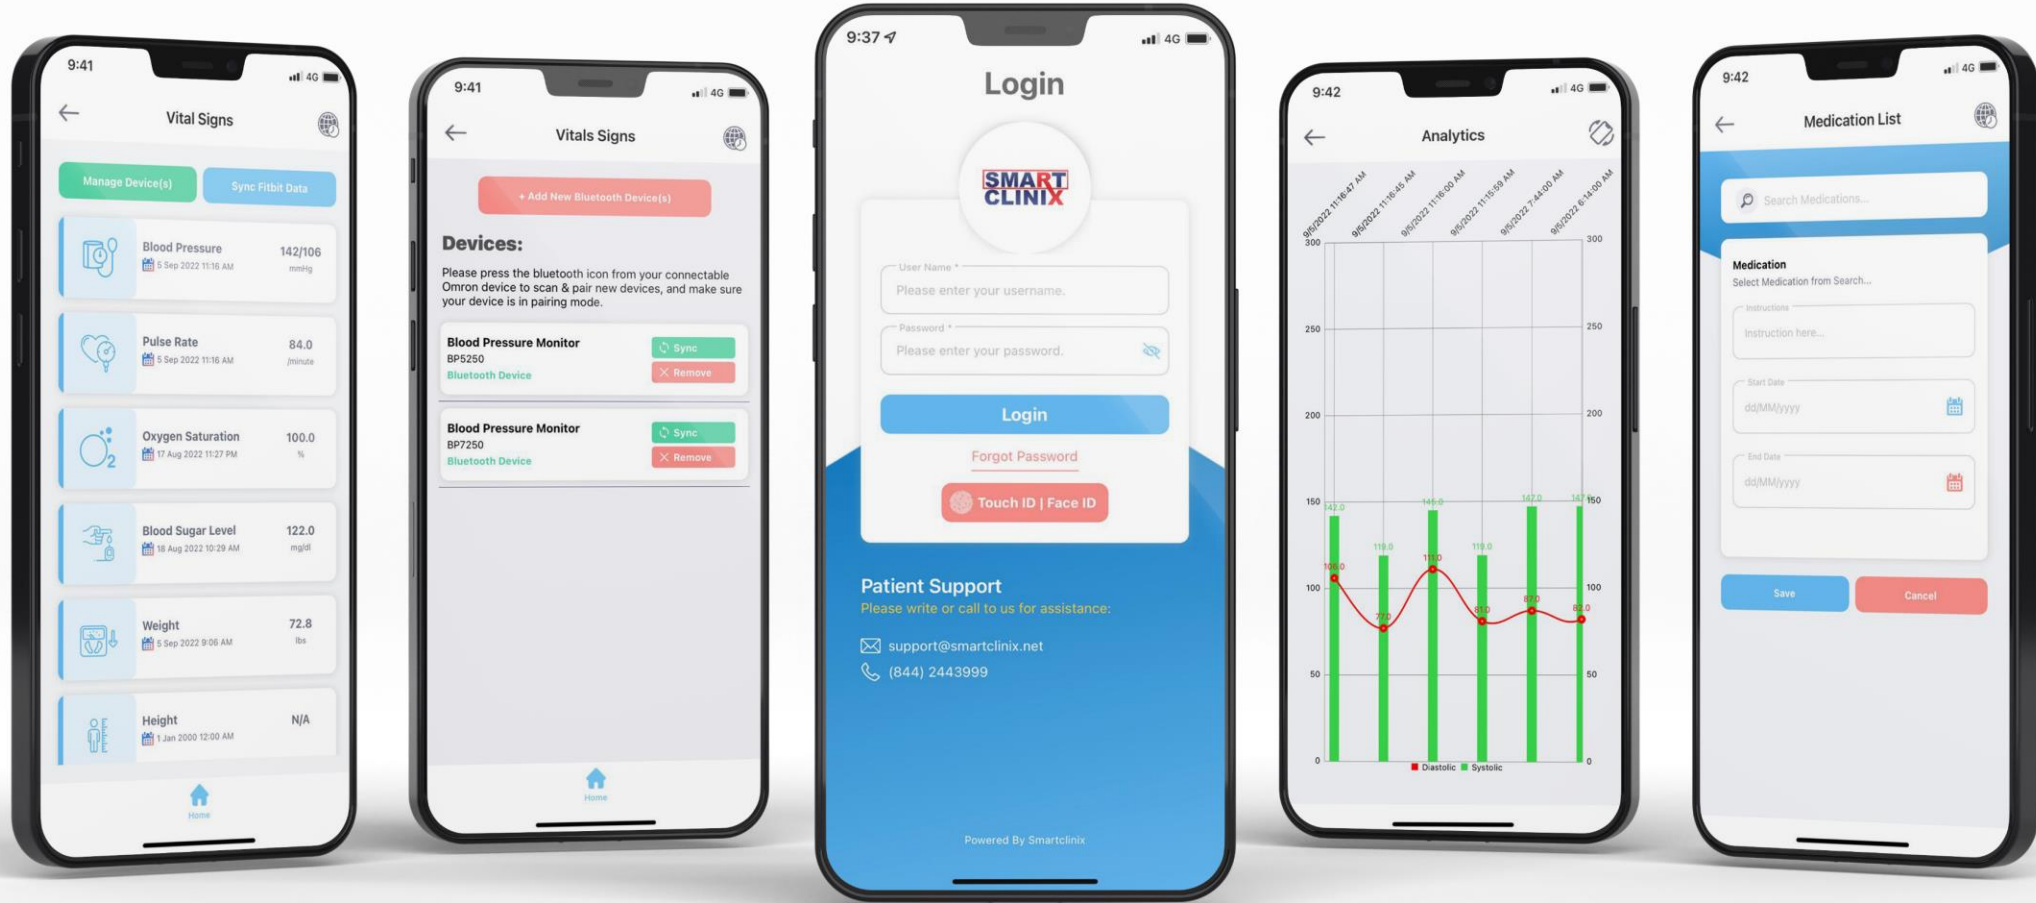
9:41 4G

Vital Signs

Manage Device(s) Sync Fitbit Data

Blood Pressure 5 Sep 2022 11:16 AM 142/106 mmHg

Pulse Rate 5 Sep 2022 11:16 AM 84.0 /minute

Oxygen Saturation 17 Aug 2022 11:27 PM 100.0 %

Blood Sugar Level 18 Aug 2022 10:29 AM 122.0 mg/dl

Weight 5 Sep 2022 9:06 AM 72.8 lbs

Height 1 Jan 2000 12:00 AM N/A

Home

9:41 4G

Vitals Signs

+ Add New Bluetooth Device(s)

Devices:

Please press the bluetooth icon from your connectable Omron device to scan & pair new devices, and make sure your device is in pairing mode.

Blood Pressure Monitor
BP5250
Bluetooth Device
Sync
Remove

Blood Pressure Monitor
BP7250
Bluetooth Device
Sync
Remove

Home

9:37 4G

Login

SMART CLINIX

User Name *
Please enter your username.

Password *
Please enter your password.

Login

Forgot Password

Touch ID | Face ID

Patient Support
Please write or call to us for assistance:

support@smartclinix.net
(844) 2443999

Powered By Smartclinix

9:42 4G

Analytics

9/5/2022 11:16:47 AM 9/5/2022 11:16:45 AM 9/5/2022 11:16:00 AM 9/5/2022 11:15:59 AM 9/5/2022 7:44:00 AM 9/5/2022 6:14:00 AM

300 250 200 150 100 50 0

142.0 119.0 145.0 119.0 147.0 147.0
106.0 77.0 111.0 81.0 87.0 82.0

Diastolic Systolic

9:42 4G

Medication List

Search Medications...

Medication
Select Medication from Search...

Instructions
Instruction here...

Start Date
dd/MM/yyyy

End Date
dd/MM/yyyy

Save Cancel